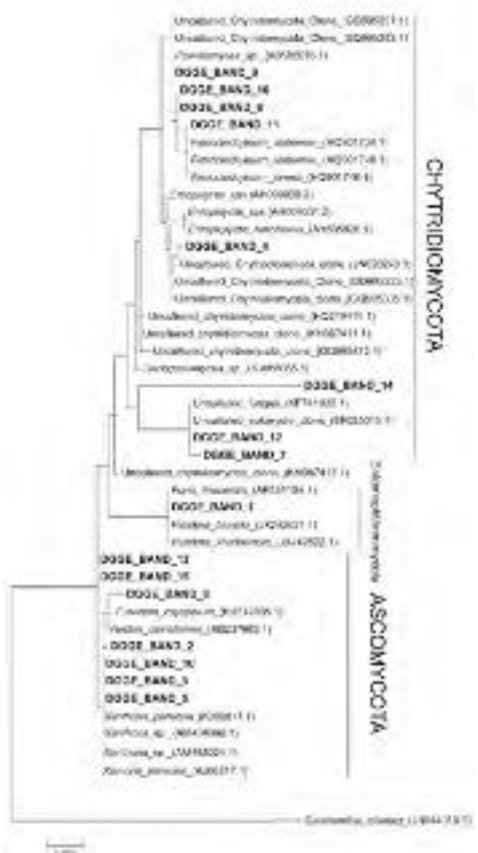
Uncultured_Chytridiomycota_clone_(GQ995317.1)
Uncultured_Chytridiomycota_clone_(GQ995303.1)
Rhizophlyctis_sp._(KJ000010.1)
DGGE_BAND_8
DGGE_BAND_16
DGGE_BAND_6
DGGE_BAND_11
Paraphysoderma_sedebokerense_(KC401124.1)
Paraphysoderma_sedebokerense_(KC401148.1)
Paraphysoderma_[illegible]_(KC901790.1)
Chytriomyces_sp._(AY032608.2)
Chytriomyces_sp._(AY032607.2)
Chytriomyces_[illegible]_(AY032600.1)
DGGE_BAND_4
Uncultured_Chytridiomycota_clone_(JN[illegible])
Uncultured_Chytridiomycota_Clone_(GQ995333.1)
Uncultured_Chytridiomycota_clone_(GQ995335.1)
Uncultured_chytridiomycota_clone_(KC271411.1)
Uncultured_chytridiomycota_clone_(KC027411.1)
Uncultured_chytridiomycota_clone_(GQ995412.1)
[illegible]_sp._(JX489555.1)
DGGE_BAND_14
Uncultured_fungus_(KF741602.1)
Uncultured_eukaryote_clone_(JQ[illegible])
DGGE_BAND_12
DGGE_BAND_7
Uncultured_chytridiomycota_clone_(KC687412.1)
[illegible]
Fungi_Pezizomycotina_(AB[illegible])
DGGE_BAND_1
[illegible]_(JQ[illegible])
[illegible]_(JX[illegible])
DGGE_BAND_13
DGGE_BAND_15
DGGE_BAND_9
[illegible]
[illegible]_(AB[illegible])
DGGE_BAND_2
DGGE_BAND_10
DGGE_BAND_3
DGGE_BAND_5
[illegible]_(KC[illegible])
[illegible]_(AB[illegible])
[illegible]_sp._(JX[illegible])
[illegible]_(AJ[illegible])
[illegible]_(JX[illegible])
CHYTRIDIOMYCOTA
ASCOMYCOTA
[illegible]